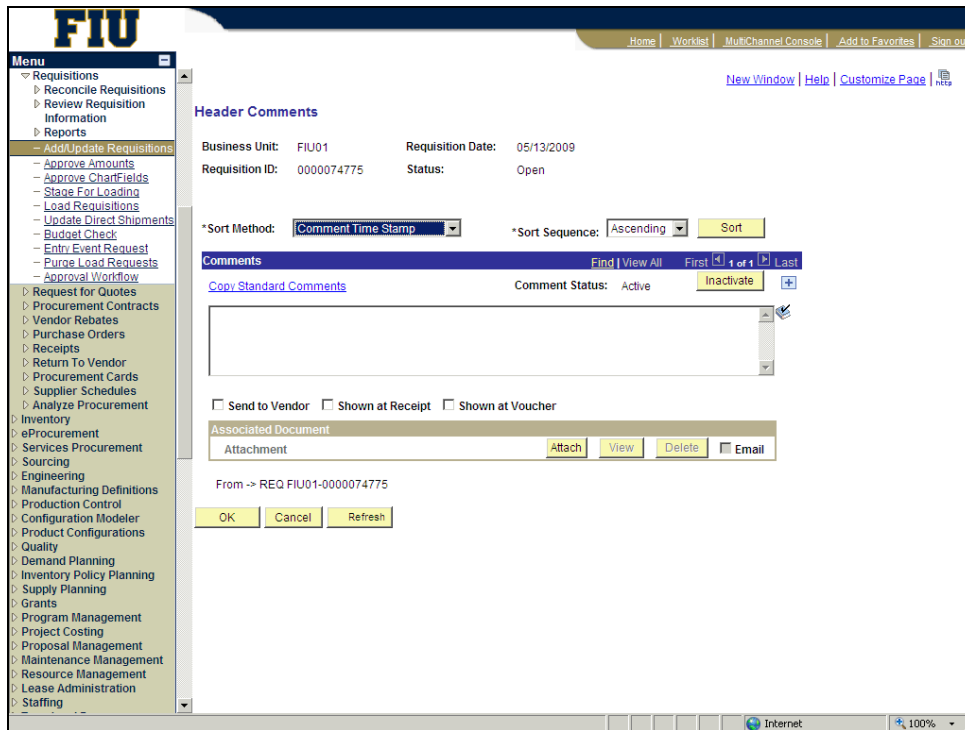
FIU

Home | Worklist | MultiChannel Console | Add to Favorites | Sign ou

Menu

Requisitions
Reconcile Requisitions
Review Requisition Information
Reports
– Add/Update Requisitions
– Approve Amounts
– Approve ChartFields
– Stage For Loading
– Load Requisitions
– Update Direct Shipments
– Budget Check
– Entry Event Request
– Purge Load Requests
– Approval Workflow
Request for Quotes
Procurement Contracts
Vendor Rebates
Purchase Orders
Receipts
Return To Vendor
Procurement Cards
Supplier Schedules
Analyze Procurement
Inventory
eProcurement
Services Procurement
Sourcing
Engineering
Manufacturing Definitions
Production Control
Configuration Modeler
Product Configurations
Quality
Demand Planning
Inventory Policy Planning
Supply Planning
Grants
Program Management
Project Costing
Proposal Management
Maintenance Management
Resource Management
Lease Administration
Staffing

New Window | Help | Customize Page | http

Header Comments

Business Unit: FIU01
Requisition Date: 05/13/2009
Requisition ID: 0000074775
Status: Open

*Sort Method: Comment Time Stamp
*Sort Sequence: Ascending
Sort

Comments
Find | View All
First 1 of 1 Last

Copy Standard Comments
Comment Status: Active
Inactivate

Send to Vendor
Shown at Receipt
Shown at Voucher

Associated Document
Attachment
Attach
View
Delete
Email

From -> REQ FIU01-0000074775

OK
Cancel
Refresh

Internet
100%